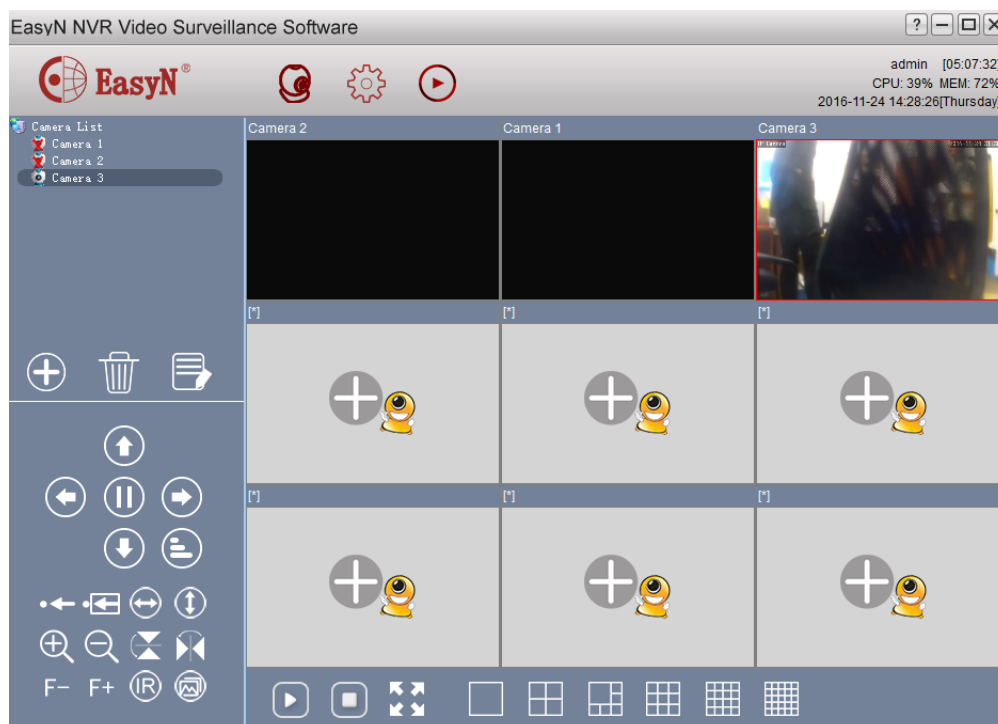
EasyN NVR Video Surveillance Software

?

EasyN®

admin [05:07:32]
CPU: 39% MEM: 72%
2016-11-24 14:28:26[Thursday]

Camera List
Camera 1
Camera 2
Camera 3

Camera 2

Camera 1

Camera 3

[*]

[*]

[*]

[*]

[*]

[*]

F− F+ IR